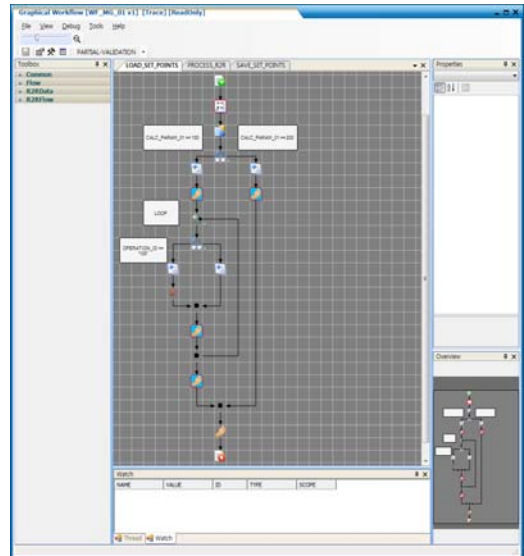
Graphical Workflow [WF_MG_01 v1] (Trace) [ReadOnly]
File View Debug Tools Help
PARTIAL-VALIDATION
Toolbox
Common
Flow
R2RData
R2RFlow
LOAD_SET_POINTS PROCESS_R2R SAVE_SET_POINTS
Properties
CALC_PARAM_01 == 100
CALC_PARAM_01 == 200
LOOP
OPERATION_ID == "100"
Overview
Watch
NAME VALUE ID TYPE SCOPE
Thread Watch